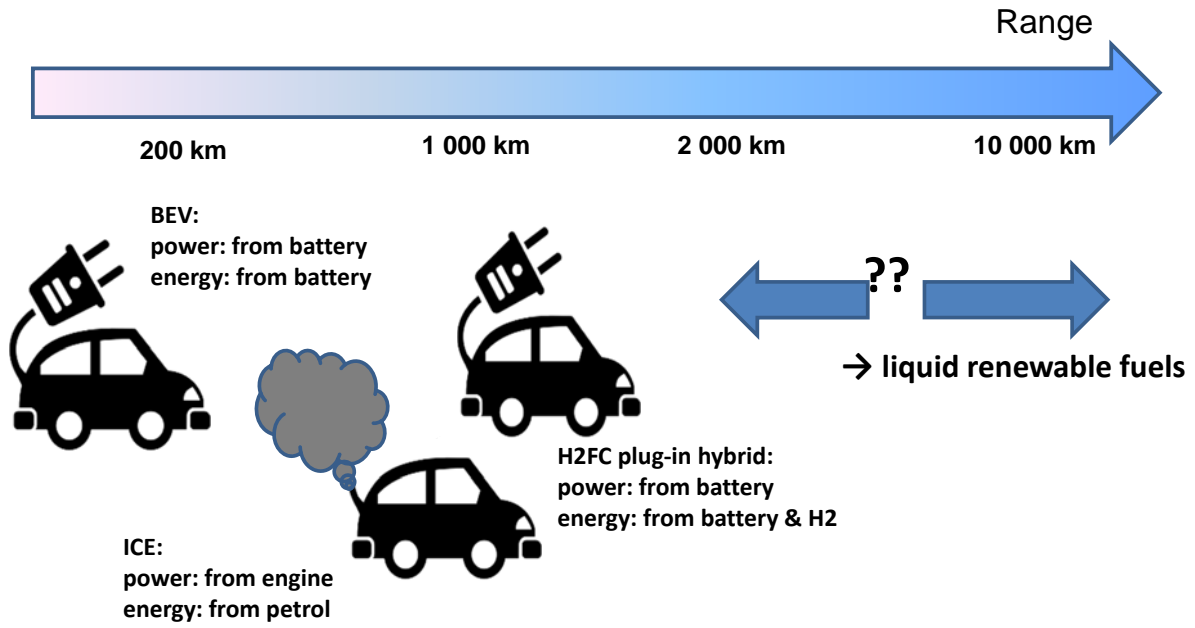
Range

200 km
1 000 km
2 000 km
10 000 km

BEV:
power: from battery
energy: from battery

??

→ liquid renewable fuels

H2FC plug-in hybrid:
power: from battery
energy: from battery & H2

ICE:
power: from engine
energy: from petrol